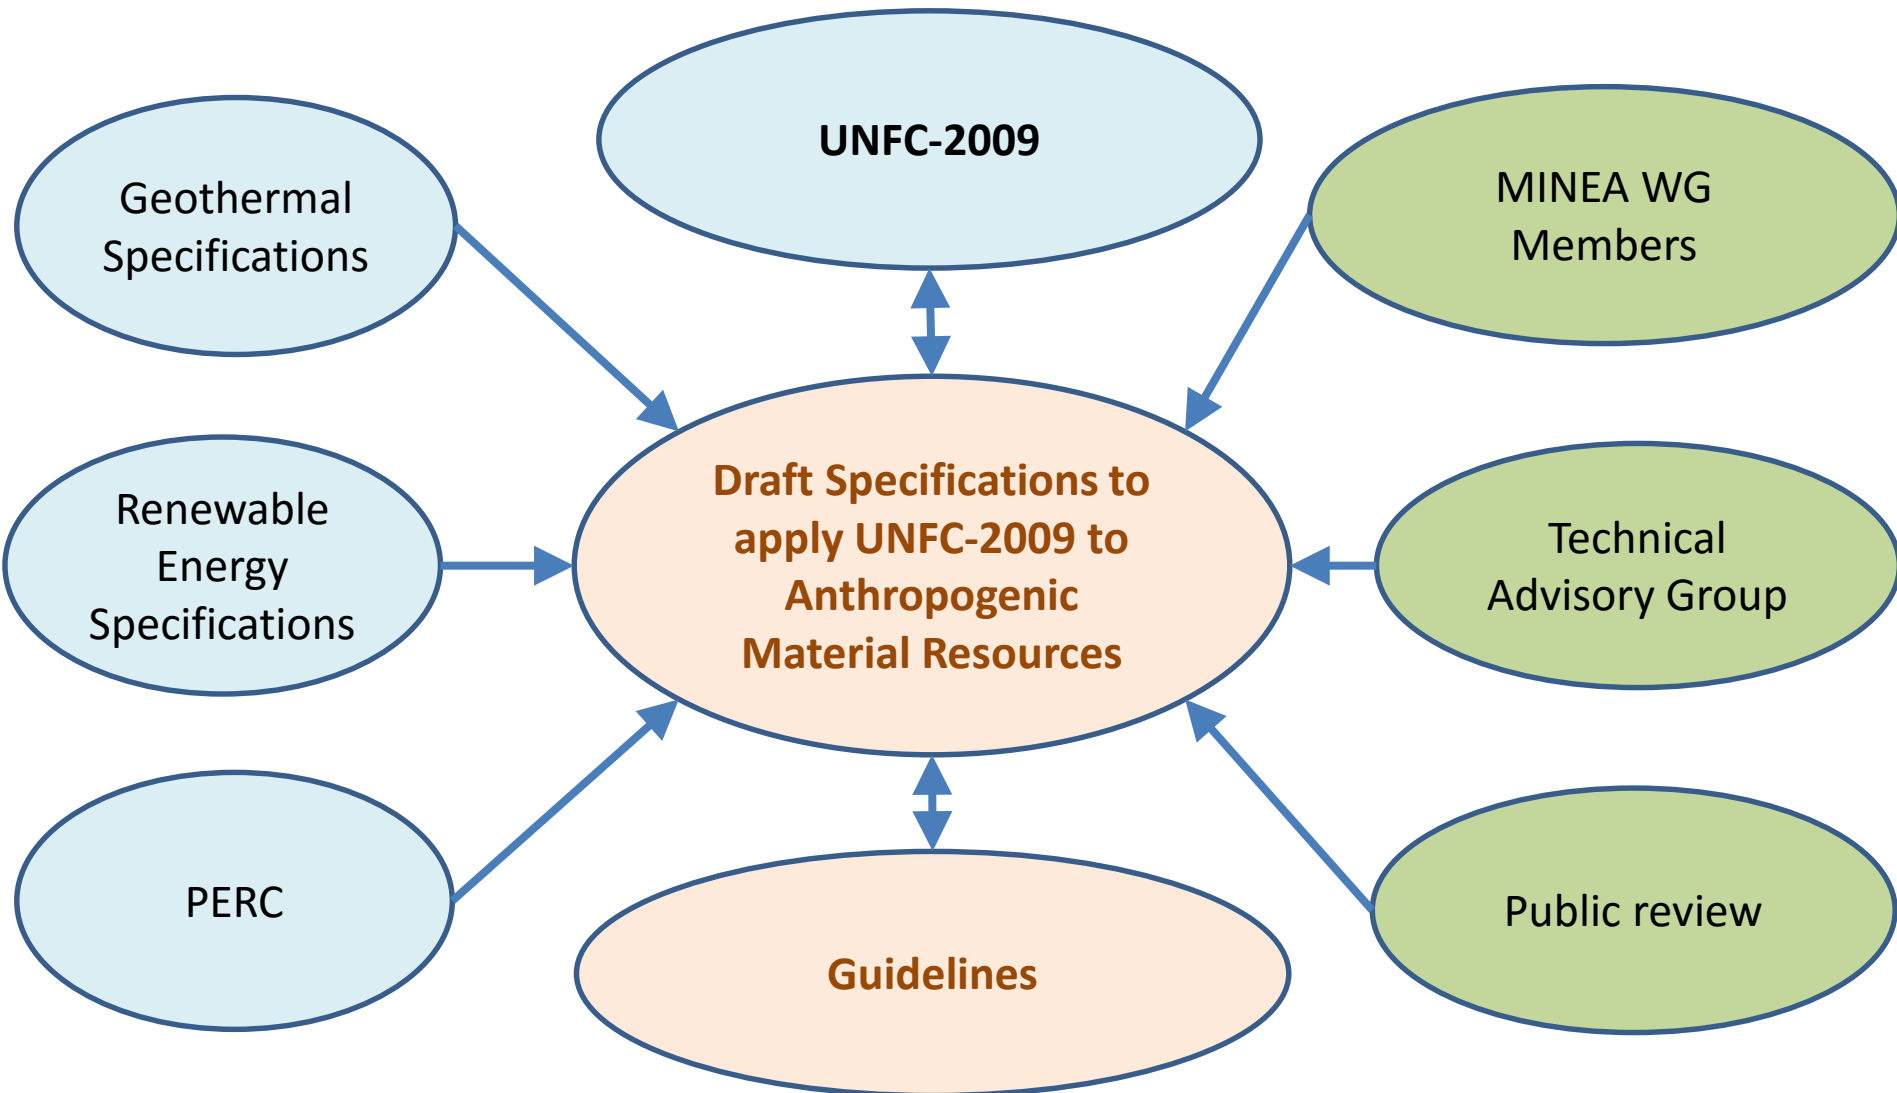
UNFC-2009

Geothermal Specifications

MINEA WG Members

Renewable Energy Specifications

Draft Specifications to apply UNFC-2009 to Anthropogenic Material Resources

Technical Advisory Group

PERC

Guidelines

Public review